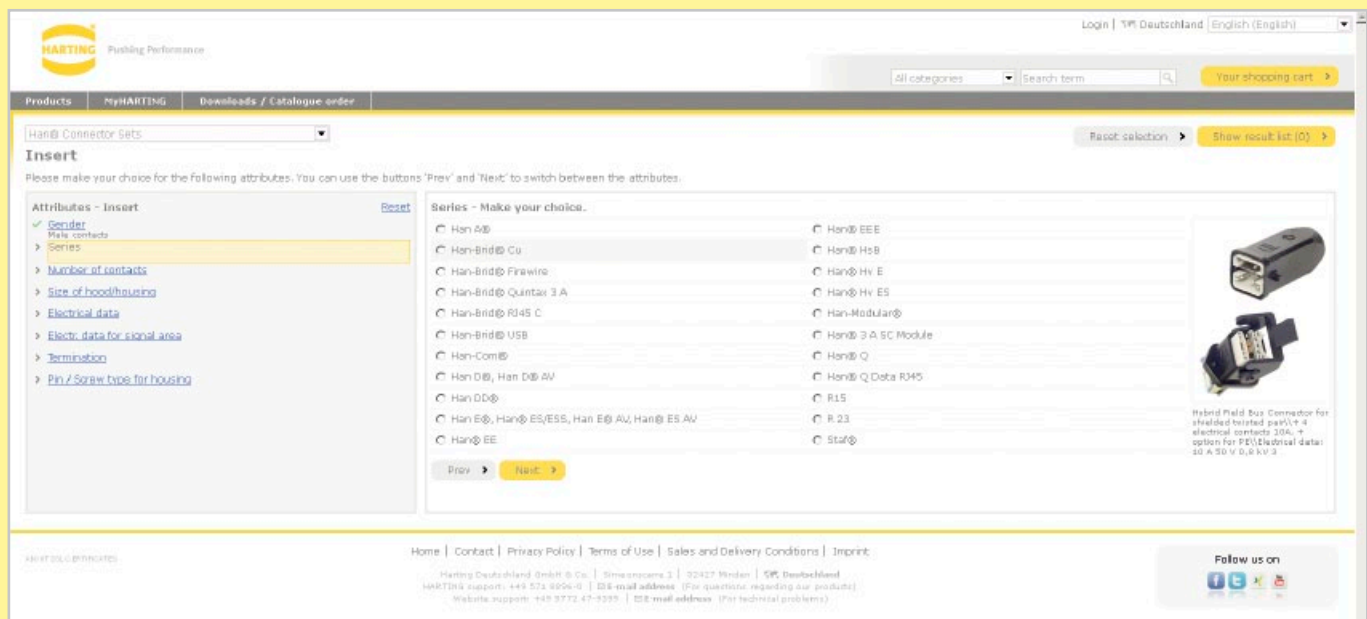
HARTING Pushing Performance

Login | Deutschland English (English)

All categories Search term

Your shopping cart

Products | MyHARTING | Downloads / Catalogue order

Han® Connector Sets

Insert

Reset selection Show result list (0)

Please make your choice for the following attributes. You can use the buttons 'Prev' and 'Next' to switch between the attributes.

Attributes - Insert Reset

Gender
Male contacts

Series

Number of contacts

Size of hood/housing

Electrical data

Electr. data for signal area

Termination

Pin / Screw type for housing

Series - Make your choice.

Han A®
Han-Brid® Cu
Han-Brid® Firewire
Han-Brid® Quintax 3 A
Han-Brid® RJ45 C
Han-Brid® USB
Han-Com®
Han D®, Han D® AV
Han DD®
Han E®, Han® ES/ESS, Han E® AV, Han® ES AV
Han® EE

Han® EEE
Han® HsB
Han® Hv E
Han® Hv ES
Han-Modular®
Han® 3 A SC Module
Han® Q
Han® Q Data RJ45
R15
R 23
Staf®

Prev Next

Hybrid Field Bus Connector for shielded twisted pair\\+ 4 electrical contacts 10A, + option for PE\\Electrical data: 10 A 50 V 0,8 kV 3

Home | Contact | Privacy Policy | Terms of Use | Sales and Delivery Conditions | Imprint

Harting Deutschland GmbH & Co. | Simeonscarré 1 | 32427 Minden | Deutschland
HARTING support: +49 571 8896-0 | E-mail address (For questions regarding our products)
Website support: +49 5772 47-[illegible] | E-mail address (For technical problems)

Follow us on